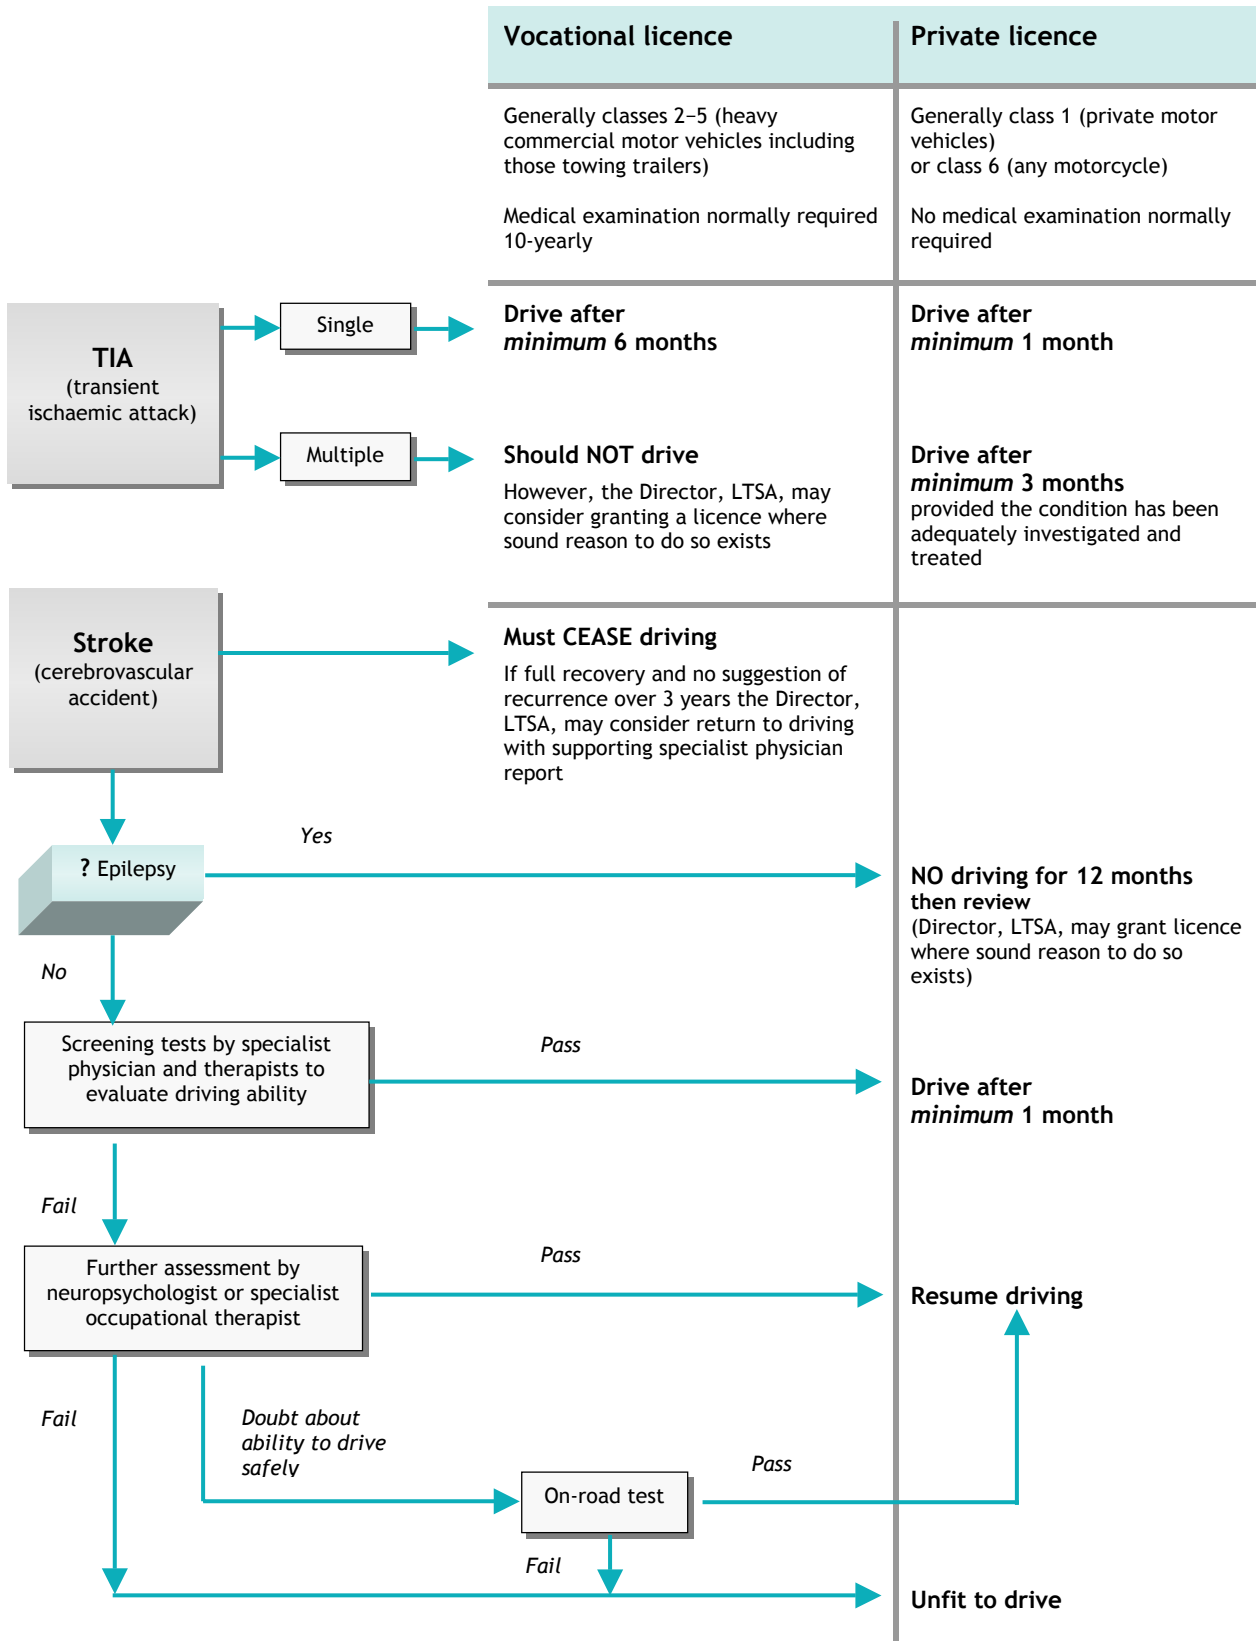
| Vocational licence | Private licence |
|---|---|
| Generally classes 2–5 (heavy commercial motor vehicles including those towing trailers) Medical examination normally required 10-yearly | Generally class 1 (private motor vehicles) or class 6 (any motorcycle) No medical examination normally required |

TIA (transient ischaemic attack)

Single

Drive after *minimum* 6 months

Drive after *minimum* 1 month

Multiple

Should NOT drive

However, the Director, LTSA, may consider granting a licence where sound reason to do so exists

Drive after *minimum* 3 months provided the condition has been adequately investigated and treated

Stroke (cerebrovascular accident)

Must CEASE driving

If full recovery and no suggestion of recurrence over 3 years the Director, LTSA, may consider return to driving with supporting specialist physician report

? Epilepsy

*Yes*

NO driving for 12 months then review (Director, LTSA, may grant licence where sound reason to do so exists)

*No*

Screening tests by specialist physician and therapists to evaluate driving ability

*Pass*

Drive after *minimum* 1 month

*Fail*

Further assessment by neuropsychologist or specialist occupational therapist

*Pass*

Resume driving

*Fail*

*Doubt about ability to drive safely*

On-road test

*Pass*

*Fail*

Unfit to drive